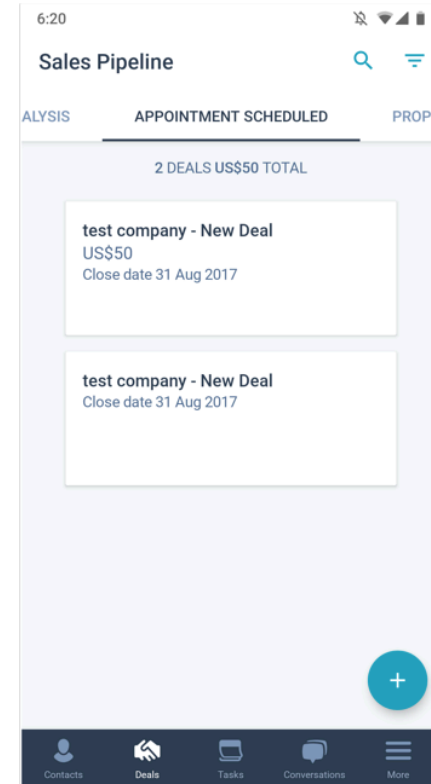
6:20

Sales Pipeline

ALYSIS APPOINTMENT SCHEDULED PROP

2 DEALS US$50 TOTAL

test company - New Deal
US$50
Close date 31 Aug 2017

test company - New Deal
Close date 31 Aug 2017

+

Contacts Deals Tasks Conversations More